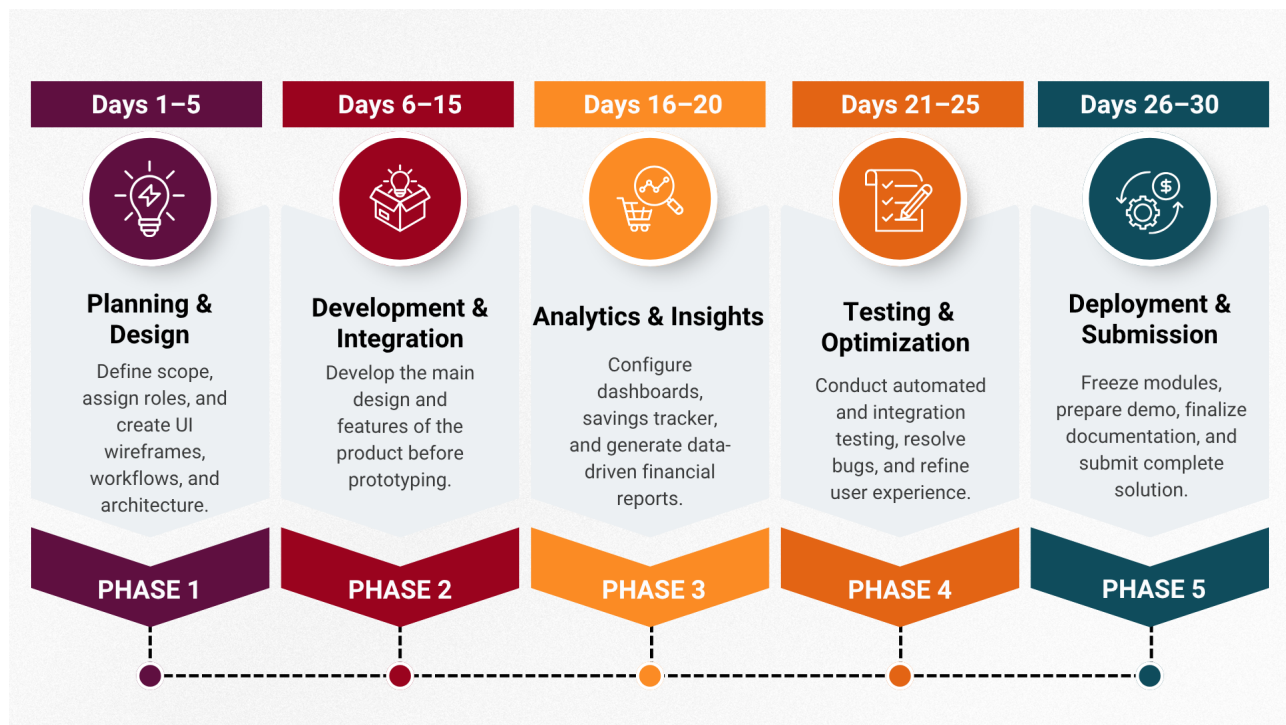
Days 1–5

Planning & Design

Define scope, assign roles, and create UI wireframes, workflows, and architecture.

PHASE 1

Days 6–15

Development & Integration

Develop the main design and features of the product before prototyping.

PHASE 2

Days 16–20

Analytics & Insights

Configure dashboards, savings tracker, and generate data-driven financial reports.

PHASE 3

Days 21–25

Testing & Optimization

Conduct automated and integration testing, resolve bugs, and refine user experience.

PHASE 4

Days 26–30

Deployment & Submission

Freeze modules, prepare demo, finalize documentation, and submit complete solution.

PHASE 5